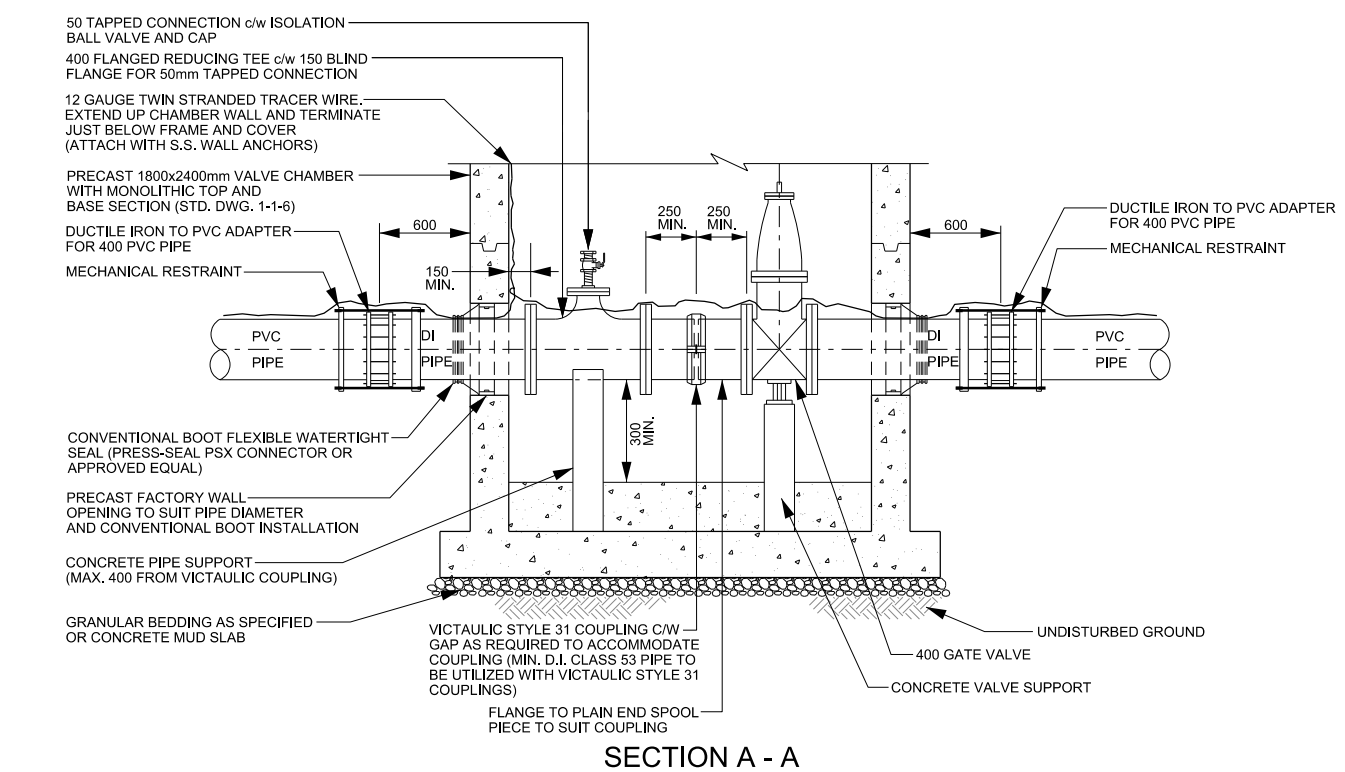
50 TAPPED CONNECTION c/w ISOLATION BALL VALVE AND CAP

400 FLANGED REDUCING TEE c/w 150 BLIND FLANGE FOR 50mm TAPPED CONNECTION

12 GAUGE TWIN STRANDED TRACER WIRE. EXTEND UP CHAMBER WALL AND TERMINATE JUST BELOW FRAME AND COVER (ATTACH WITH S.S. WALL ANCHORS)

PRECAST 1800x2400mm VALVE CHAMBER WITH MONOLITHIC TOP AND BASE SECTION (STD. DWG. 1-1-6)

DUCTILE IRON TO PVC ADAPTER FOR 400 PVC PIPE

MECHANICAL RESTRAINT

600

150 MIN.

250 MIN.

250 MIN.

600

DUCTILE IRON TO PVC ADAPTER FOR 400 PVC PIPE

MECHANICAL RESTRAINT

PVC PIPE

DI PIPE

DI PIPE

PVC PIPE

300 MIN.

CONVENTIONAL BOOT FLEXIBLE WATERTIGHT SEAL (PRESS-SEAL PSX CONNECTOR OR APPROVED EQUAL)

PRECAST FACTORY WALL OPENING TO SUIT PIPE DIAMETER AND CONVENTIONAL BOOT INSTALLATION

CONCRETE PIPE SUPPORT (MAX. 400 FROM VICTAULIC COUPLING)

GRANULAR BEDDING AS SPECIFIED OR CONCRETE MUD SLAB

VICTAULIC STYLE 31 COUPLING C/W GAP AS REQUIRED TO ACCOMMODATE COUPLING (MIN. D.I. CLASS 53 PIPE TO BE UTILIZED WITH VICTAULIC STYLE 31 COUPLINGS)

FLANGE TO PLAIN END SPOOL PIECE TO SUIT COUPLING

UNDISTURBED GROUND

400 GATE VALVE

CONCRETE VALVE SUPPORT

SECTION A - A